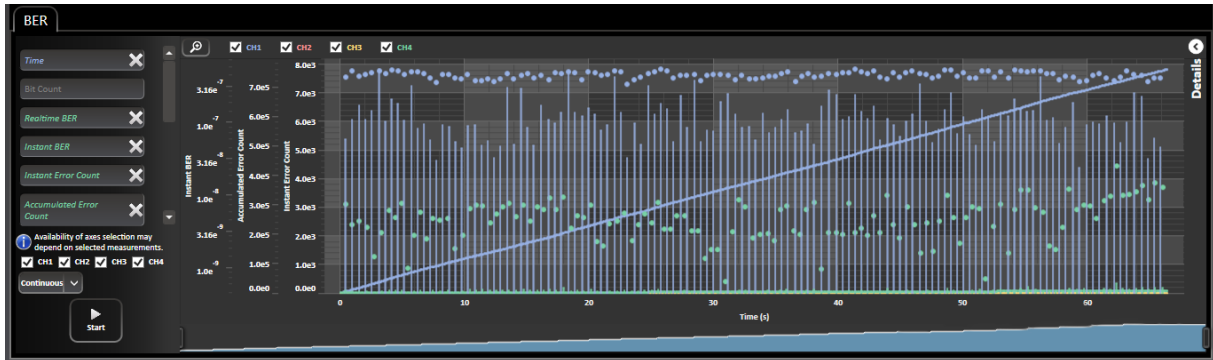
BER

Time
Bit Count
Realtime BER
Instant BER
Instant Error Count
Accumulated Error Count

Availability of axes selection may depend on selected measurements.

CH1 CH2 CH3 CH4

Continuous

Start

CH1 CH2 CH3 CH4

Details

Instant BER
$3.16e^{-7}$
$1.0e^{-7}$
$3.16e^{-8}$
$1.0e^{-8}$
$3.16e^{-9}$
$1.0e^{-9}$

Accumulated Error Count
7.0e5
6.0e5
5.0e5
4.0e5
3.0e5
2.0e5
1.0e5
0.0e0

Instant Error Count
8.0e3
7.0e3
6.0e3
5.0e3
4.0e3
3.0e3
2.0e3
1.0e3
0.0e0

0 10 20 30 40 50 60
Time (s)